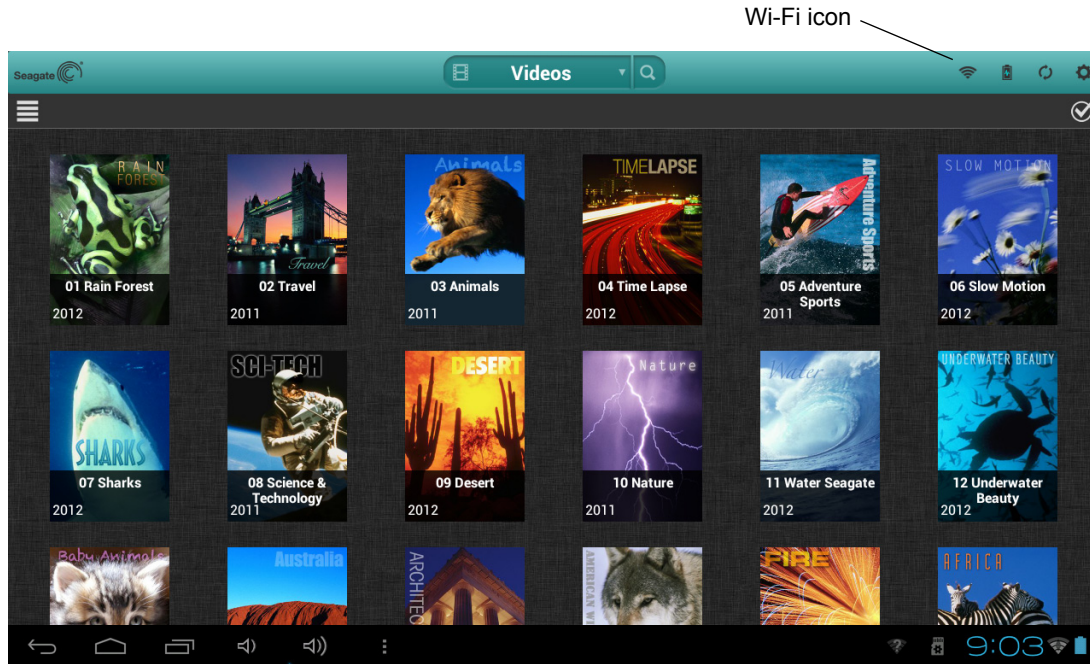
Wi-Fi icon

Seagate

Videos

RAIN FOREST
01 Rain Forest
2012

Travel
02 Travel
2011

Animals
03 Animals
2011

TIMELAPSE
04 Time Lapse
2012

Adventure Sports
05 Adventure Sports
2011

SLOW MOTION
06 Slow Motion
2012

SHARKS
07 Sharks
2012

SCI-TECH
08 Science & Technology
2011

DESERT
09 Desert
2012

Nature
10 Nature
2011

Water
11 Water Seagate
2012

UNDERWATER BEAUTY
12 Underwater Beauty
2012

Baby Animals

Australia

ARCHITEC

AMERICAN WI

FIRE

AFRICA

9:03